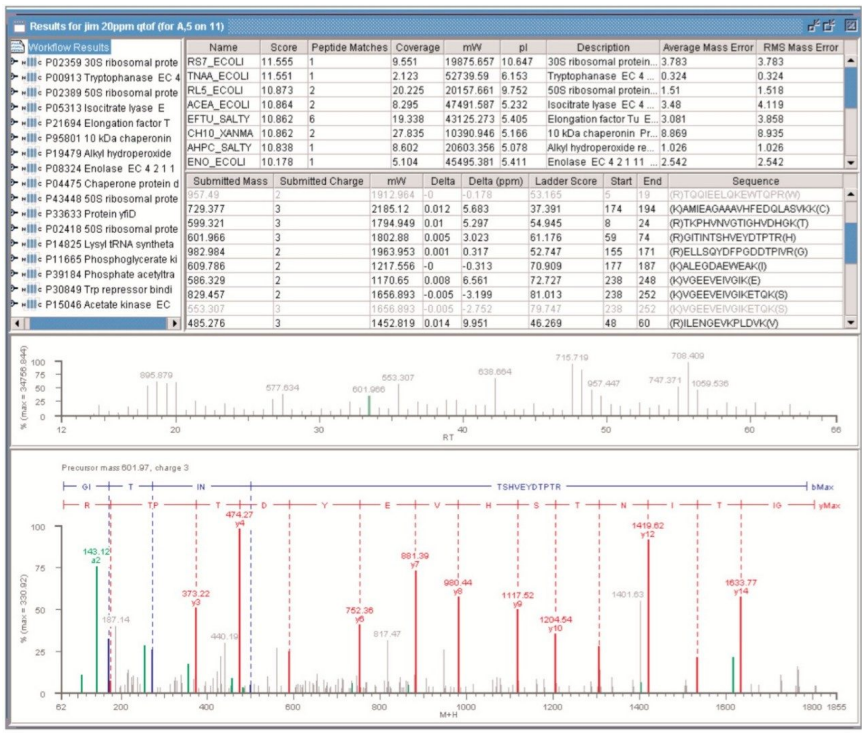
Results for jim 20ppm qtof (for A,5 on 11)

Workflow Results
P02359 30S ribosomal prote
P00913 Tryptophanase EC 4
P02389 50S ribosomal prote
P05313 Isocitrate lyase E
P21694 Elongation factor T
P95801 10 kDa chaperonin
P19479 Alkyl hydroperoxide
P08324 Enolase EC 4 2 1 1
P04475 Chaperone protein d
P43448 50S ribosomal prote
P33633 Protein yfiD
P02418 50S ribosomal prote
P14825 Lysyl tRNA syntheta
P11665 Phosphoglycerate ki
P39184 Phosphate acetyltra
P30849 Trp repressor bindi
P15046 Acetate kinase EC

| Name | Score | Peptide Matches | Coverage | mW | pI | Description | Average Mass Error | RMS Mass Error |
|---|---|---|---|---|---|---|---|---|
| RS7_ECOLI | 11.555 | 1 | 9.551 | 19875.657 | 10.647 | 30S ribosomal protein... | 3.783 | 3.783 |
| TNAA_ECOLI | 11.551 | 1 | 2.123 | 52739.59 | 6.153 | Tryptophanase EC 4 ... | 0.324 | 0.324 |
| RL5_ECOLI | 10.873 | 2 | 20.225 | 20157.661 | 9.752 | 50S ribosomal protein... | 1.51 | 1.518 |
| ACEA_ECOLI | 10.864 | 2 | 8.295 | 47491.587 | 5.232 | Isocitrate lyase EC 4 ... | 3.48 | 4.119 |
| EFTU_SALTY | 10.862 | 6 | 19.338 | 43125.273 | 5.405 | Elongation factor Tu E... | 3.081 | 3.858 |
| CH10_XANMA | 10.862 | 2 | 27.835 | 10390.946 | 5.166 | 10 kDa chaperonin Pr... | 8.869 | 8.935 |
| AHPC_SALTY | 10.838 | 1 | 8.602 | 20603.356 | 5.078 | Alkyl hydroperoxide re... | 1.026 | 1.026 |
| ENO_ECOLI | 10.178 | 1 | 5.104 | 45495.381 | 5.411 | Enolase EC 4 2 1 11 ... | 2.542 | 2.542 |

| Submitted Mass | Submitted Charge | mW | Delta | Delta (ppm) | Ladder Score | Start | End | Sequence |
|---|---|---|---|---|---|---|---|---|
| 957.49 | 2 | 1912.964 | -0 | -0.178 | 53.165 | 5 | 19 | (R)TQQIEELQKEWTQPR(W) |
| 729.377 | 3 | 2185.12 | 0.012 | 5.683 | 37.391 | 174 | 194 | (K)AMIEAGAAAVHFEDQLASVKK(C) |
| 599.321 | 3 | 1794.949 | 0.01 | 5.297 | 54.945 | 8 | 24 | (R)TKPHVNVGTIGHVDHGK(T) |
| 601.966 | 3 | 1802.88 | 0.005 | 3.023 | 61.176 | 59 | 74 | (R)GITINTSHVEYDTPTR(H) |
| 982.984 | 2 | 1963.953 | 0.001 | 0.317 | 52.747 | 155 | 171 | (R)ELLSQYDFPGDDTPIVR(G) |
| 609.786 | 2 | 1217.556 | -0 | -0.313 | 70.909 | 177 | 187 | (K)ALEGDAEWEAK(I) |
| 586.329 | 2 | 1170.65 | 0.008 | 6.561 | 72.727 | 238 | 248 | (K)VGEEVEIVGIK(E) |
| 829.457 | 2 | 1656.893 | -0.005 | -3.199 | 81.013 | 238 | 252 | (K)VGEEVEIVGIKETQK(S) |
| 553.307 | 3 | 1656.893 | -0.005 | -2.752 | 79.747 | 238 | 252 | (K)VGEEVEIVGIKETQK(S) |
| 485.276 | 3 | 1452.819 | 0.014 | 9.951 | 46.269 | 48 | 60 | (R)ILENGEVKPLDVK(V) |

% (max = 34756.844)
100 75 50 25 0
895.879 577.634 601.966 553.307 638.864 715.719 957.447 708.409 747.371 1059.536
12 20 30 40 50 60 66
RT

Precursor mass 601.97, charge 3
GI T IN TSHVEYDTPTR bMax
R TP T D Y E V H S T N I T IG yMax
% (max = 330.92)
100 75 50 25 0
143.12 a2
187.14
373.22 y3
474.27 y4
440.19
752.36 y6
817.47
881.39 y7
980.44 y8
1117.52 y9
1204.54 y10
1401.63
1419.62 y12
1633.77 y14
62 200 400 600 800 1000 1200 1400 1600 1800 1855
M+H